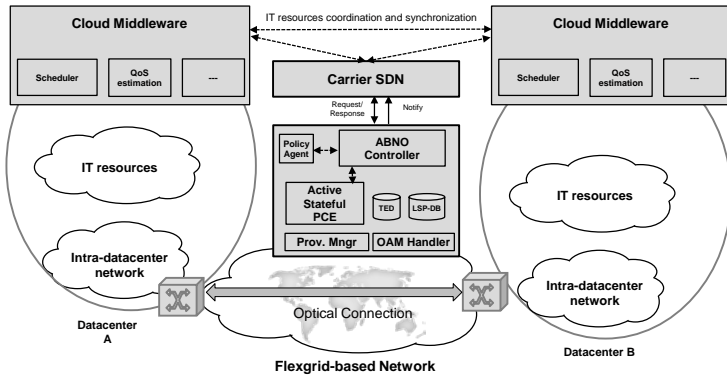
Cloud Middleware

Scheduler

QoS estimation

---

IT resources coordination and synchronization

Cloud Middleware

Scheduler

QoS estimation

---

Carrier SDN

Request/ Response

Notify

Policy Agent

ABNO Controller

Active Stateful PCE

TED

LSP-DB

Prov. Mngr

OAM Handler

IT resources

Intra-datacenter network

IT resources

Intra-datacenter network

Optical Connection

Datacenter A

Datacenter B

Flexgrid-based Network